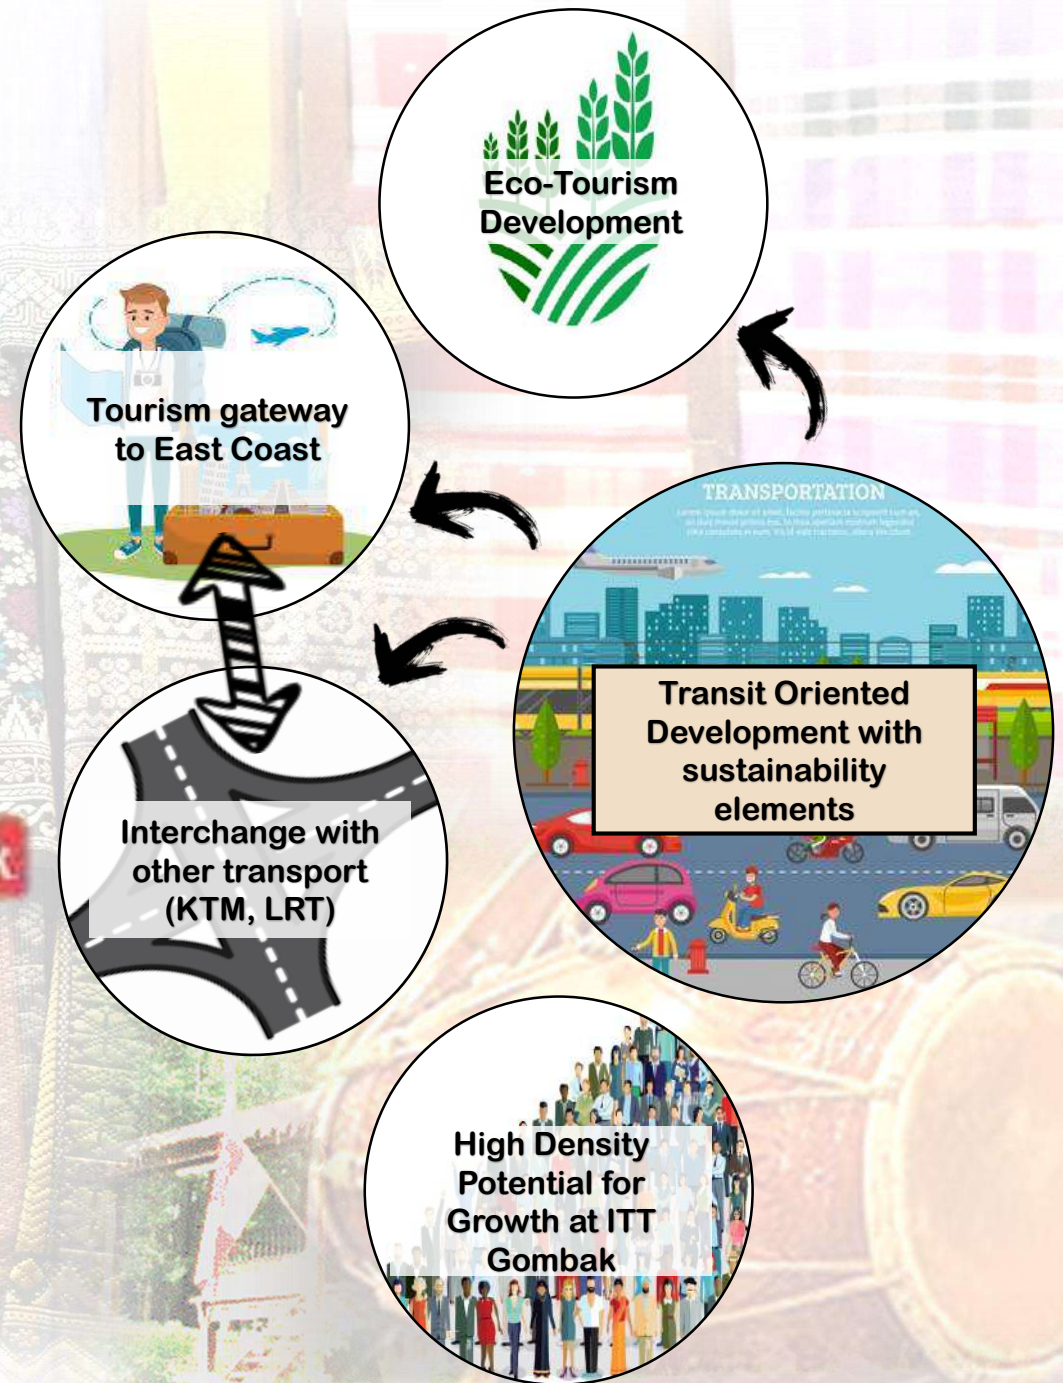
Eco-Tourism Development

Tourism gateway to East Coast

TRANSPORTATION

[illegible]

Transit Oriented Development with sustainability elements

Interchange with other transport (KTM, LRT)

High Density Potential for Growth at ITT Gombak